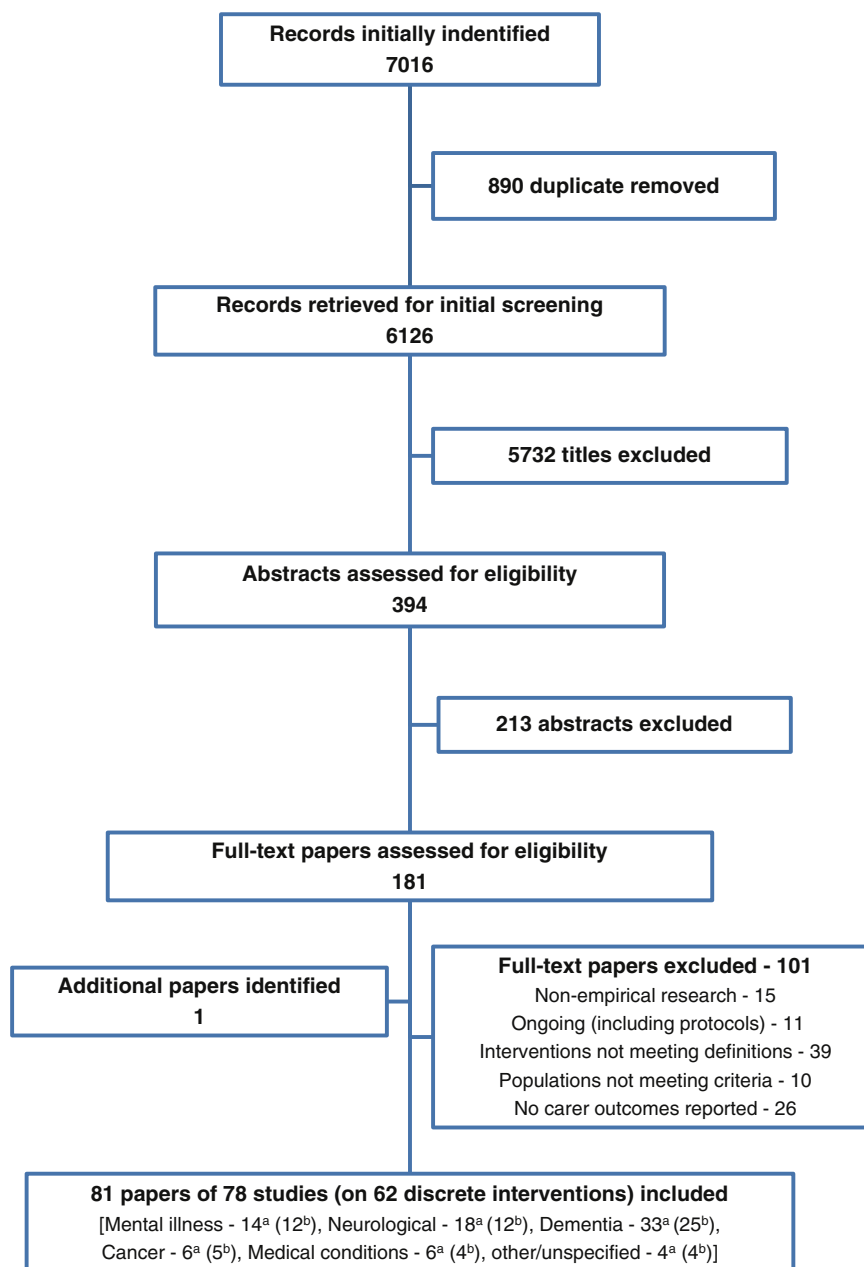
Records initially indentified
7016

890 duplicate removed

Records retrieved for initial screening
6126

5732 titles excluded

Abstracts assessed for eligibility
394

213 abstracts excluded

Full-text papers assessed for eligibility
181

Additional papers identified
1

Full-text papers excluded - 101
Non-empirical research - 15
Ongoing (including protocols) - 11
Interventions not meeting definitions - 39
Populations not meeting criteria - 10
No carer outcomes reported - 26

81 papers of 78 studies (on 62 discrete interventions) included
[Mental illness - 14$^a$ (12$^b$), Neurological - 18$^a$ (12$^b$), Dementia - 33$^a$ (25$^b$), Cancer - 6$^a$ (5$^b$), Medical conditions - 6$^a$ (4$^b$), other/unspecified - 4$^a$ (4$^b$)]